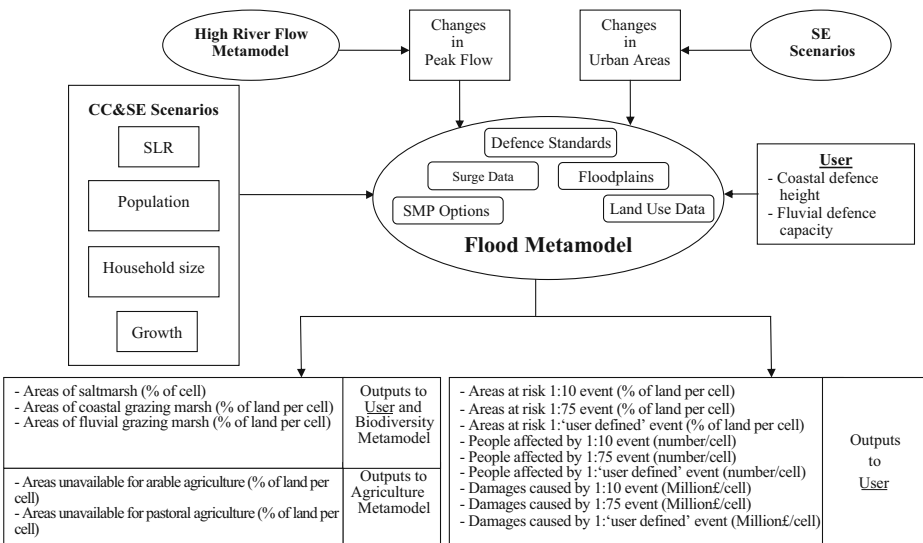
High River Flow Metamodel

Changes in Peak Flow

Changes in Urban Areas

SE Scenarios

CC&SE Scenarios

SLR

Population

Household size

Growth

Defence Standards

Surge Data

Floodplains

SMP Options

Land Use Data

Flood Metamodel

User
- Coastal defence height
- Fluvial defence capacity

| - Areas of saltmarsh (% of cell)<br>- Areas of coastal grazing marsh (% of land per cell)<br>- Areas of fluvial grazing marsh (% of land per cell) | Outputs to User and Biodiversity Metamodel |
|---|---|
| - Areas unavailable for arable agriculture (% of land per cell)<br>- Areas unavailable for pastoral agriculture (% of land per cell) | Outputs to Agriculture Metamodel |

| - Areas at risk 1:10 event (% of land per cell)<br>- Areas at risk 1:75 event (% of land per cell)<br>- Areas at risk 1:'user defined' event (% of land per cell)<br>- People affected by 1:10 event (number/cell)<br>- People affected by 1:75 event (number/cell)<br>- People affected by 1:'user defined' event (number/cell)<br>- Damages caused by 1:10 event (Million£/cell)<br>- Damages caused by 1:75 event (Million£/cell)<br>- Damages caused by 1:'user defined' event (Million£/cell) | Outputs to User |
|---|---|